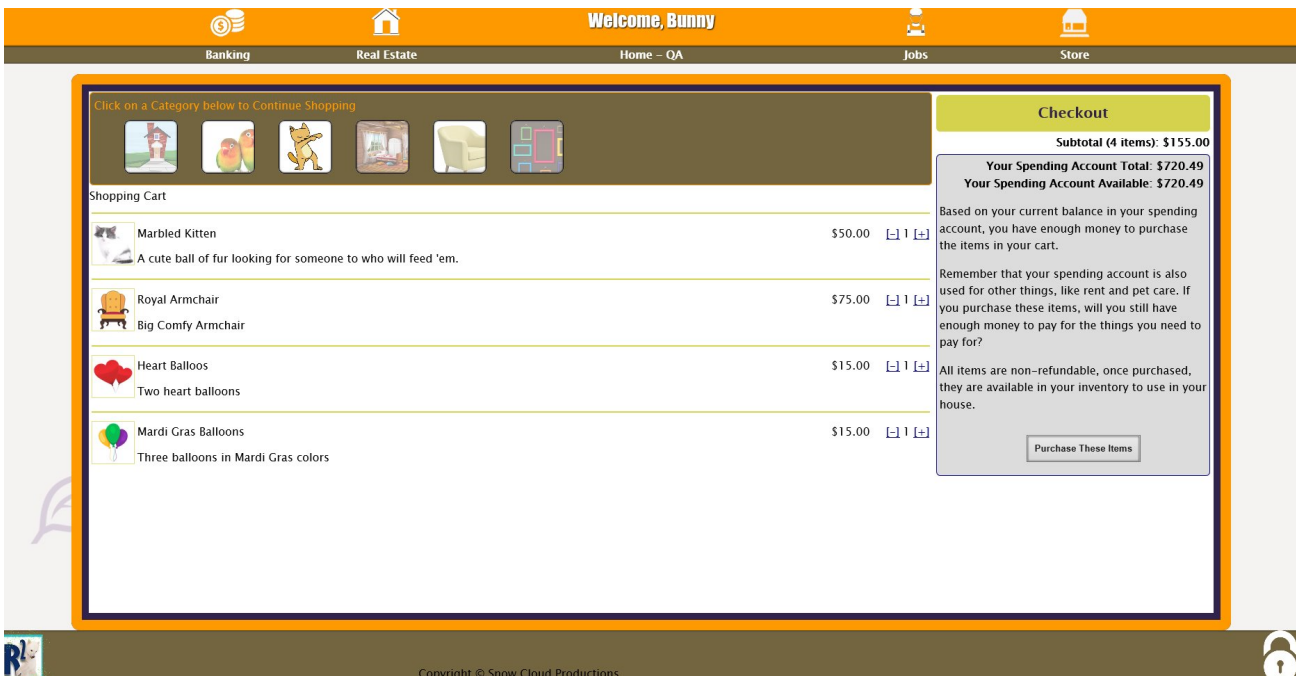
Welcome, Bunny

Banking Real Estate Home - QA Jobs Store

Click on a Category below to Continue Shopping

Shopping Cart

Marbled Kitten $50.00 [-] 1 [+]
A cute ball of fur looking for someone to who will feed 'em.

Royal Armchair $75.00 [-] 1 [+]
Big Comfy Armchair

Heart Balloos $15.00 [-] 1 [+]
Two heart balloons

Mardi Gras Balloons $15.00 [-] 1 [+]
Three balloons in Mardi Gras colors

Checkout

Subtotal (4 items): $155.00

Your Spending Account Total: $720.49
Your Spending Account Available: $720.49

Based on your current balance in your spending account, you have enough money to purchase the items in your cart.

Remember that your spending account is also used for other things, like rent and pet care. If you purchase these items, will you still have enough money to pay for the things you need to pay for?

All items are non-refundable, once purchased, they are available in your inventory to use in your house.

Purchase These Items

Copyright © Snow Cloud Productions